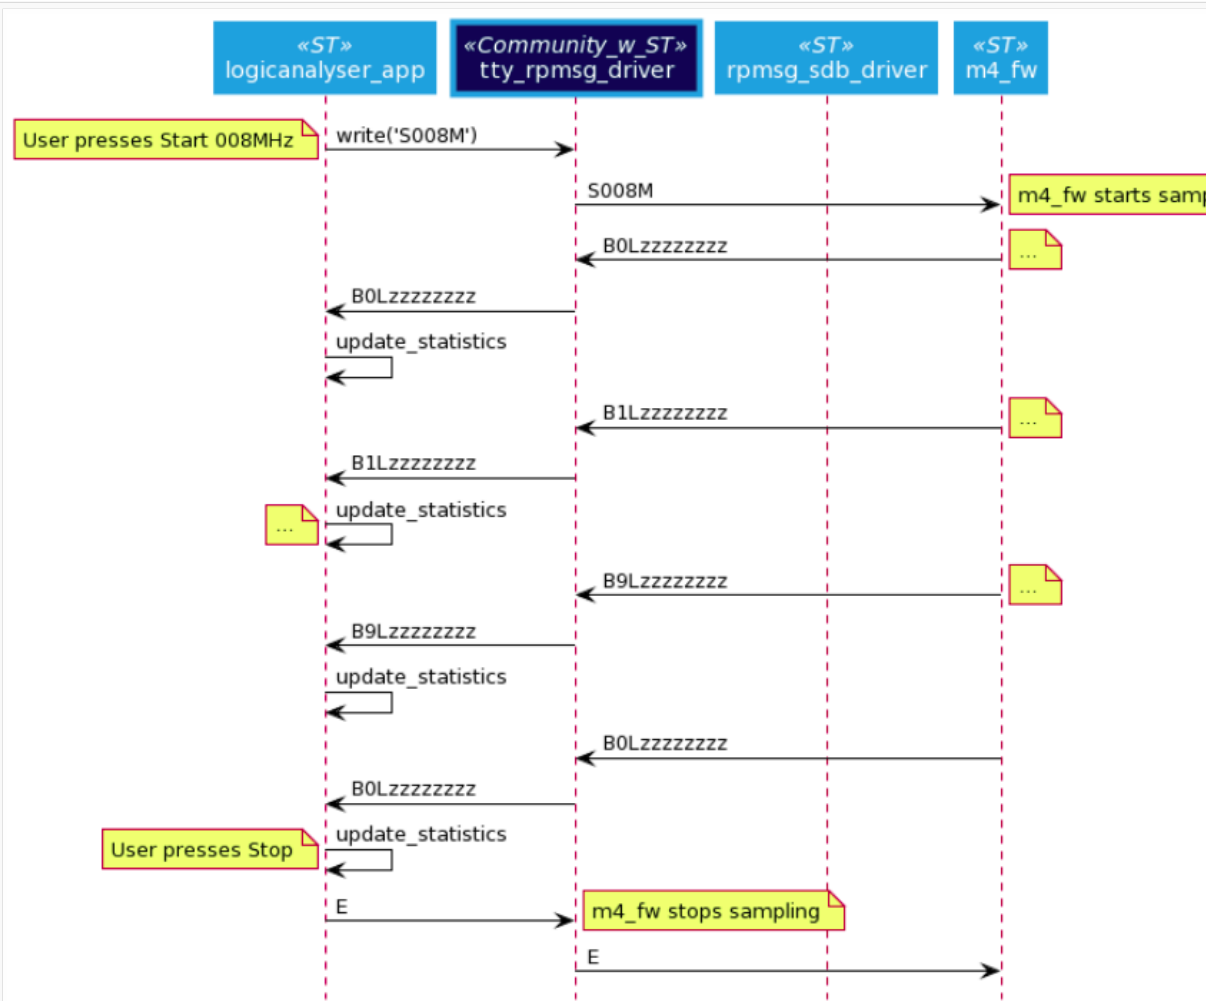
«ST»
logicanalyser_app

«Community_w_ST»
tty_rpmsg_driver

«ST»
rpmsg_sdb_driver

«ST»
m4_fw

User presses Start 008MHz

write('S008M')

S008M

m4_fw starts samp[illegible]

B0Lzzzzzzzz

...

B0Lzzzzzzzz

update_statistics

B1Lzzzzzzzz

...

B1Lzzzzzzzz

update_statistics

...

B9Lzzzzzzzz

...

B9Lzzzzzzzz

update_statistics

B0Lzzzzzzzz

B0Lzzzzzzzz

User presses Stop

update_statistics

E

m4_fw stops sampling

E